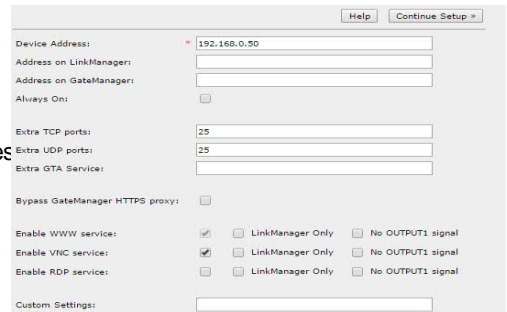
Help Continue Setup »

Device Address: * 192.168.0.50
Address on LinkManager:
Address on GateManager:
Always On:

Extra TCP ports: 25
Extra UDP ports: 25
Extra GTA Service:

Bypass GateManager HTTPS proxy:

Enable WWW service: LinkManager Only No OUTPUT1 signal
Enable VNC service: LinkManager Only No OUTPUT1 signal
Enable RDP service: LinkManager Only No OUTPUT1 signal

Custom Settings: